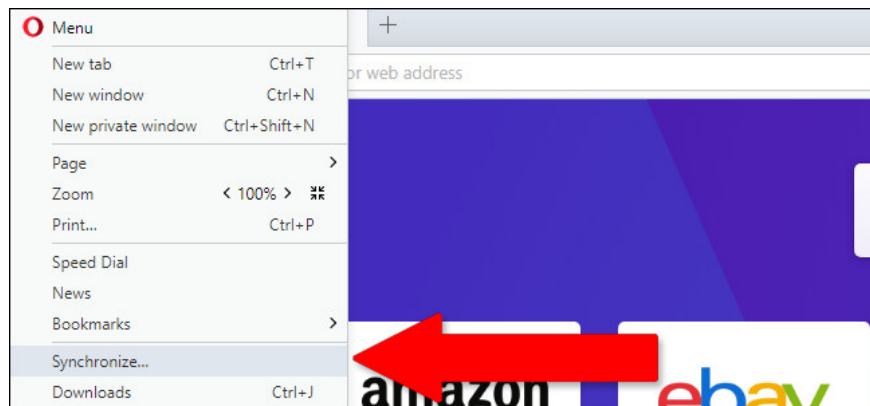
Menu

New tab Ctrl+T
New window Ctrl+N
New private window Ctrl+Shift+N

Page >
Zoom < 100% >
Print... Ctrl+P

Speed Dial
News
Bookmarks >

Synchronize...
Downloads Ctrl+J

+
or web address

amazon
ebay